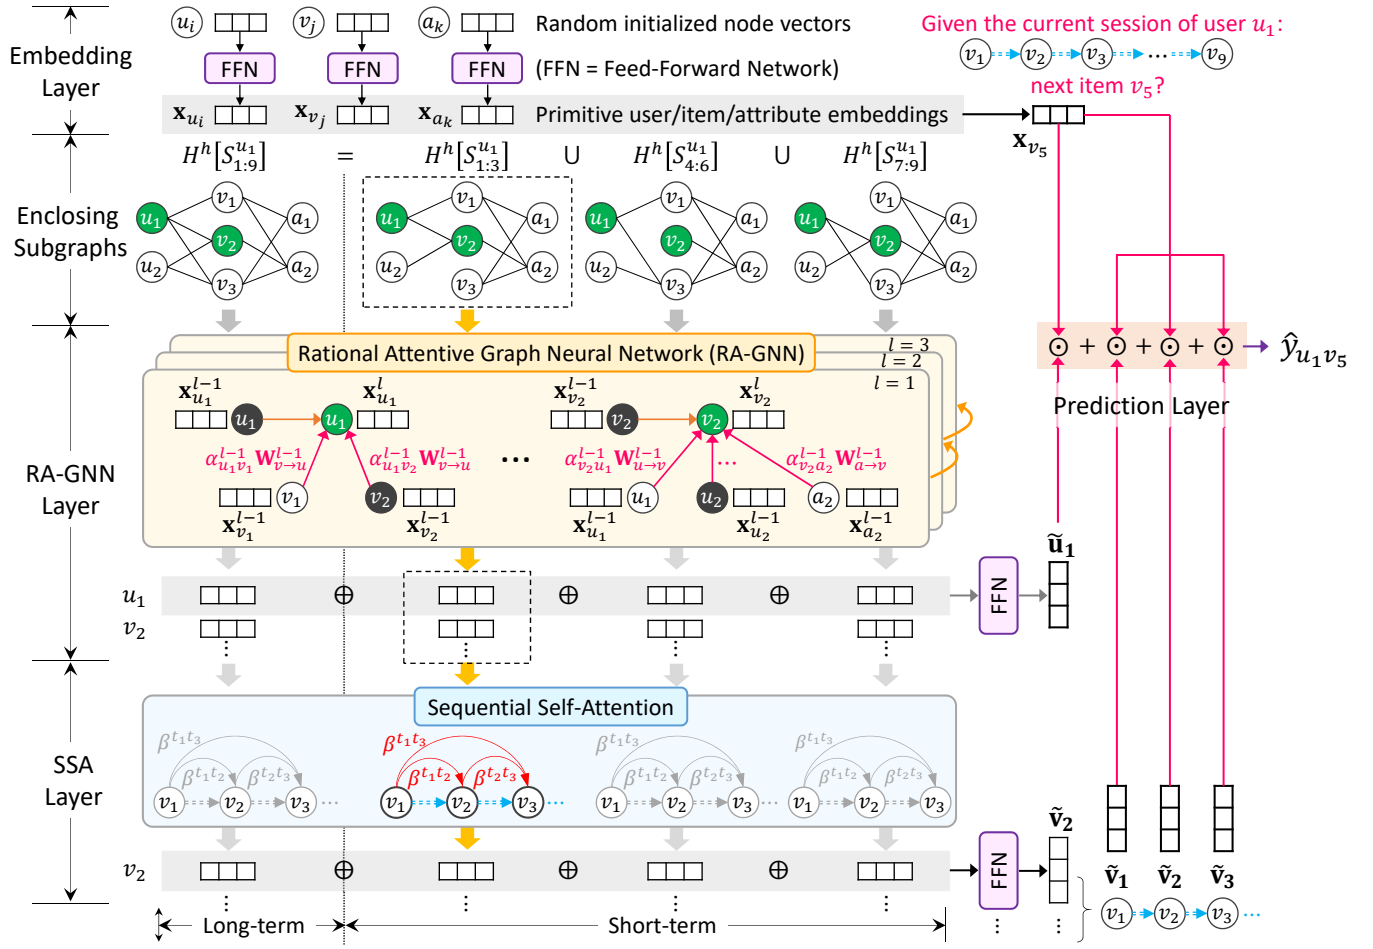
Embedding Layer

$u_i$ $v_j$ $a_k$ Random initialized node vectors

FFN FFN FFN (FFN = Feed-Forward Network)

$\mathbf{x}_{u_i}$ $\mathbf{x}_{v_j}$ $\mathbf{x}_{a_k}$ Primitive user/item/attribute embeddings

Given the current session of user $u_1$:

$v_1$ $v_2$ $v_3$ … $v_9$

next item $v_5$?

$\mathbf{x}_{v_5}$

$H^h[S^{u_1}_{1:9}]$ = $H^h[S^{u_1}_{1:3}]$ ∪ $H^h[S^{u_1}_{4:6}]$ ∪ $H^h[S^{u_1}_{7:9}]$

Enclosing Subgraphs

$u_1$ $v_1$ $a_1$ $v_2$ $u_2$ $v_3$ $a_2$

$u_1$ $v_1$ $a_1$ $v_2$ $u_2$ $v_3$ $a_2$

$u_1$ $v_1$ $a_1$ $v_2$ $u_2$ $v_3$ $a_2$

$u_1$ $v_1$ $a_1$ $v_2$ $u_2$ $v_3$ $a_2$

Rational Attentive Graph Neural Network (RA-GNN)

$l = 3$ $l = 2$ $l = 1$

RA-GNN Layer

$\mathbf{x}^{l-1}_{u_1}$ $u_1$ $u_1$ $\mathbf{x}^{l}_{u_1}$

$\alpha^{l-1}_{u_1v_1}\mathbf{W}^{l-1}_{v\to u}$ $\alpha^{l-1}_{u_1v_2}\mathbf{W}^{l-1}_{v\to u}$

$v_1$ $v_2$

$\mathbf{x}^{l-1}_{v_1}$ $\mathbf{x}^{l-1}_{v_2}$

…

$\mathbf{x}^{l-1}_{v_2}$ $v_2$ $v_2$ $\mathbf{x}^{l}_{v_2}$

$\alpha^{l-1}_{v_2u_1}\mathbf{W}^{l-1}_{u\to v}$ … $\alpha^{l-1}_{v_2a_2}\mathbf{W}^{l-1}_{a\to v}$

$u_1$ $u_2$ $a_2$

$\mathbf{x}^{l-1}_{u_1}$ $\mathbf{x}^{l-1}_{u_2}$ $\mathbf{x}^{l-1}_{a_2}$

$u_1$ ⊕ ⊕ ⊕

$v_2$

FFN $\tilde{\mathbf{u}}_1$

$\odot$ + $\odot$ + $\odot$ + $\odot$ → $\hat{y}_{u_1v_5}$

Prediction Layer

Sequential Self-Attention

SSA Layer

$\beta^{t_1t_3}$ $\beta^{t_1t_2}$ $\beta^{t_2t_3}$ $v_1$ $v_2$ $v_3$ …

$\beta^{t_1t_3}$ $\beta^{t_1t_2}$ $\beta^{t_2t_3}$ $v_1$ $v_2$ $v_3$ …

$\beta^{t_1t_3}$ $\beta^{t_1t_2}$ $\beta^{t_2t_3}$ $v_1$ $v_2$ $v_3$ …

$\beta^{t_1t_3}$ $\beta^{t_1t_2}$ $\beta^{t_2t_3}$ $v_1$ $v_2$ $v_3$

$v_2$ ⊕ ⊕ ⊕

FFN $\tilde{\mathbf{v}}_2$

$\tilde{\mathbf{v}}_1$ $\tilde{\mathbf{v}}_2$ $\tilde{\mathbf{v}}_3$

$v_1$ $v_2$ $v_3$ …

Long-term Short-term